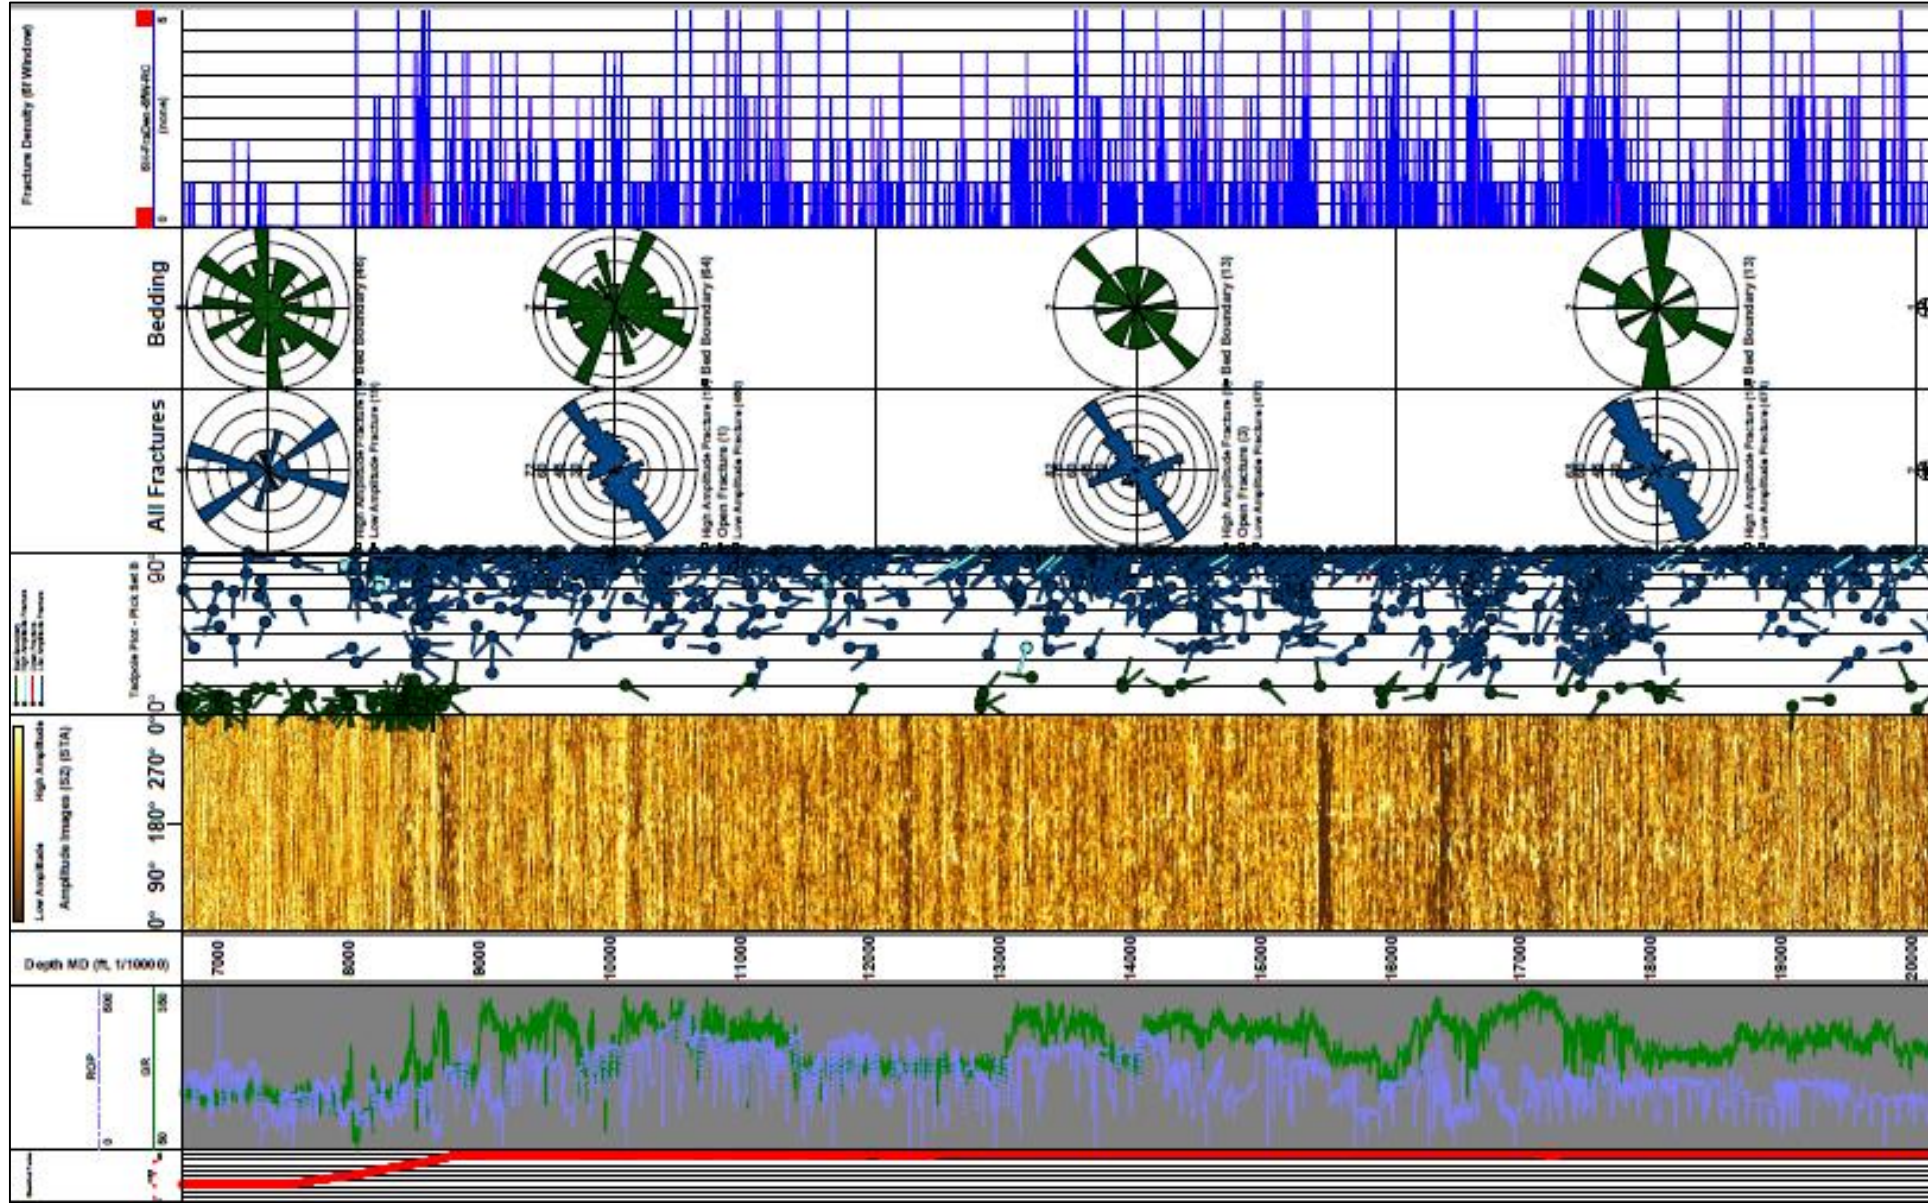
Fracture Density (ft Window)
BH-FraDen-6MW-RC (none)
5
0
Bedding
Bed Boundary (64)
Bed Boundary (64)
Bed Boundary (13)
Bed Boundary (13)
All Fractures
High Amplitude Fracture (1)
Low Amplitude Fracture (19)
High Amplitude Fracture (1)
Open Fracture (1)
Low Amplitude Fracture (66)
High Amplitude Fracture (8)
Open Fracture (3)
Low Amplitude Fracture (47)
High Amplitude Fracture (1)
Low Amplitude Fracture (47)
Tadpole Plot - Pick Set 8
90°
0°
Low Amplitude
High Amplitude
Amplitude Images (S2) (STA)
0°
90°
180°
270°
0°
Depth MD (ft, 1/10000)
7000
8000
9000
10000
11000
12000
13000
14000
15000
16000
17000
18000
19000
20000
ROP
0
500
GR
50
150